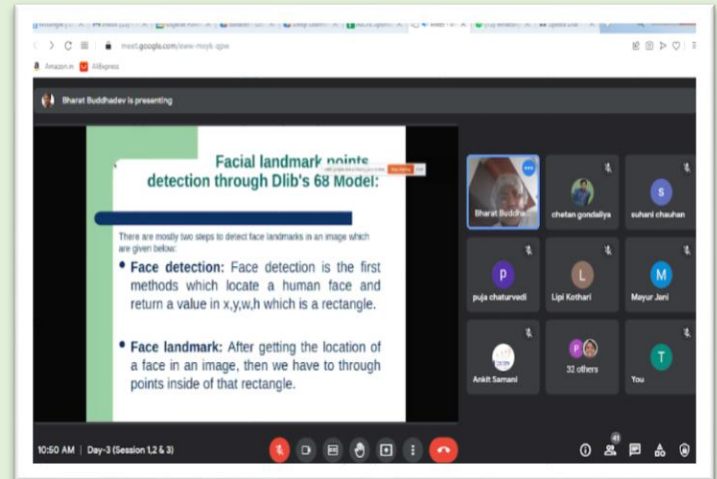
meet.google.com/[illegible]

Amazon.in AliExpress

Bharat Buddhadev is presenting

Facial landmark points detection through Dlib's 68 Model:

There are mostly two steps to detect face landmarks in an image which are given below:

• Face detection: Face detection is the first methods which locate a human face and return a value in x,y,w,h which is a rectangle.

• Face landmark: After getting the location of a face in an image, then we have to through points inside of that rectangle.

Bharat Buddha

chetan gondaliya

S
suhani chauhan

P
puja chaturvedi

L
Lipi Kothari

M
Mayur Jani

Ankit Samani

P
32 others

T
You

10:50 AM | Day-3 (Session 1,2 & 3)

41